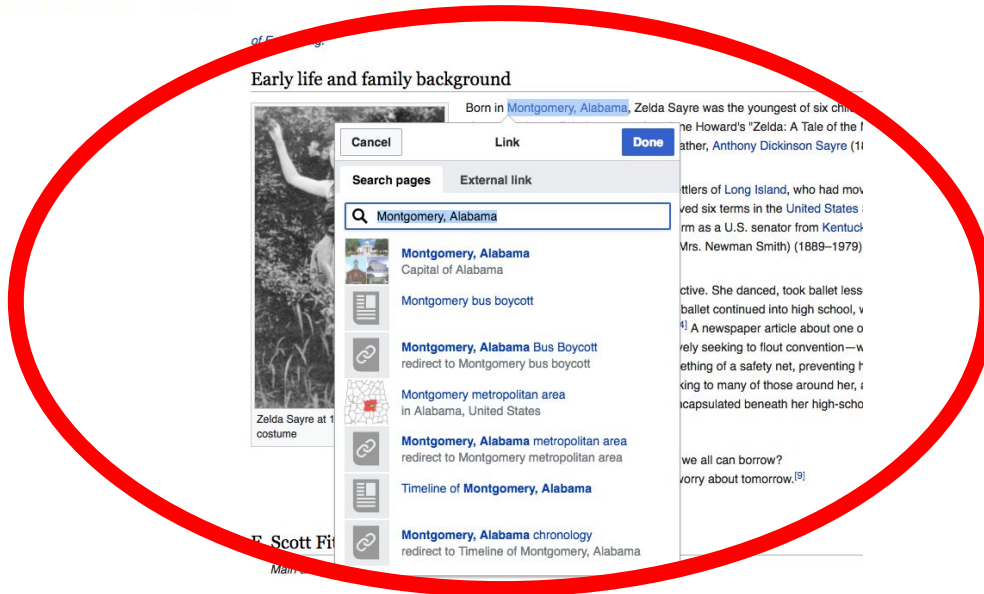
of F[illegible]g.

Early life and family background

Born in Montgomery, Alabama, Zelda Sayre was the youngest of six chi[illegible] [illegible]ne Howard's "Zelda: A Tale of the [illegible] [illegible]ather, Anthony Dickinson Sayre (1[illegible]

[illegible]ttlers of Long Island, who had mov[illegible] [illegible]ved six terms in the United States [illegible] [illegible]rm as a U.S. senator from Kentuck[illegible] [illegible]Mrs. Newman Smith) (1889–1979)

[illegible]ctive. She danced, took ballet less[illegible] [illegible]ballet continued into high school, w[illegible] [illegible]4] A newspaper article about one o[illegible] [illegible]vely seeking to flout convention—w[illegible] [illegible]ething of a safety net, preventing h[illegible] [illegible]king to many of those around her, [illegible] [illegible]capsulated beneath her high-scho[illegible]

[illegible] we all can borrow?
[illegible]worry about tomorrow.[9]

Zelda Sayre at 1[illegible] costume

F. Scott Fit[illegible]

Main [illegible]

Cancel
Link
Done
Search pages
External link
Montgomery, Alabama
Montgomery, Alabama
Capital of Alabama
Montgomery bus boycott
Montgomery, Alabama Bus Boycott
redirect to Montgomery bus boycott
Montgomery metropolitan area
in Alabama, United States
Montgomery, Alabama metropolitan area
redirect to Montgomery metropolitan area
Timeline of Montgomery, Alabama
Montgomery, Alabama chronology
redirect to Timeline of Montgomery, Alabama